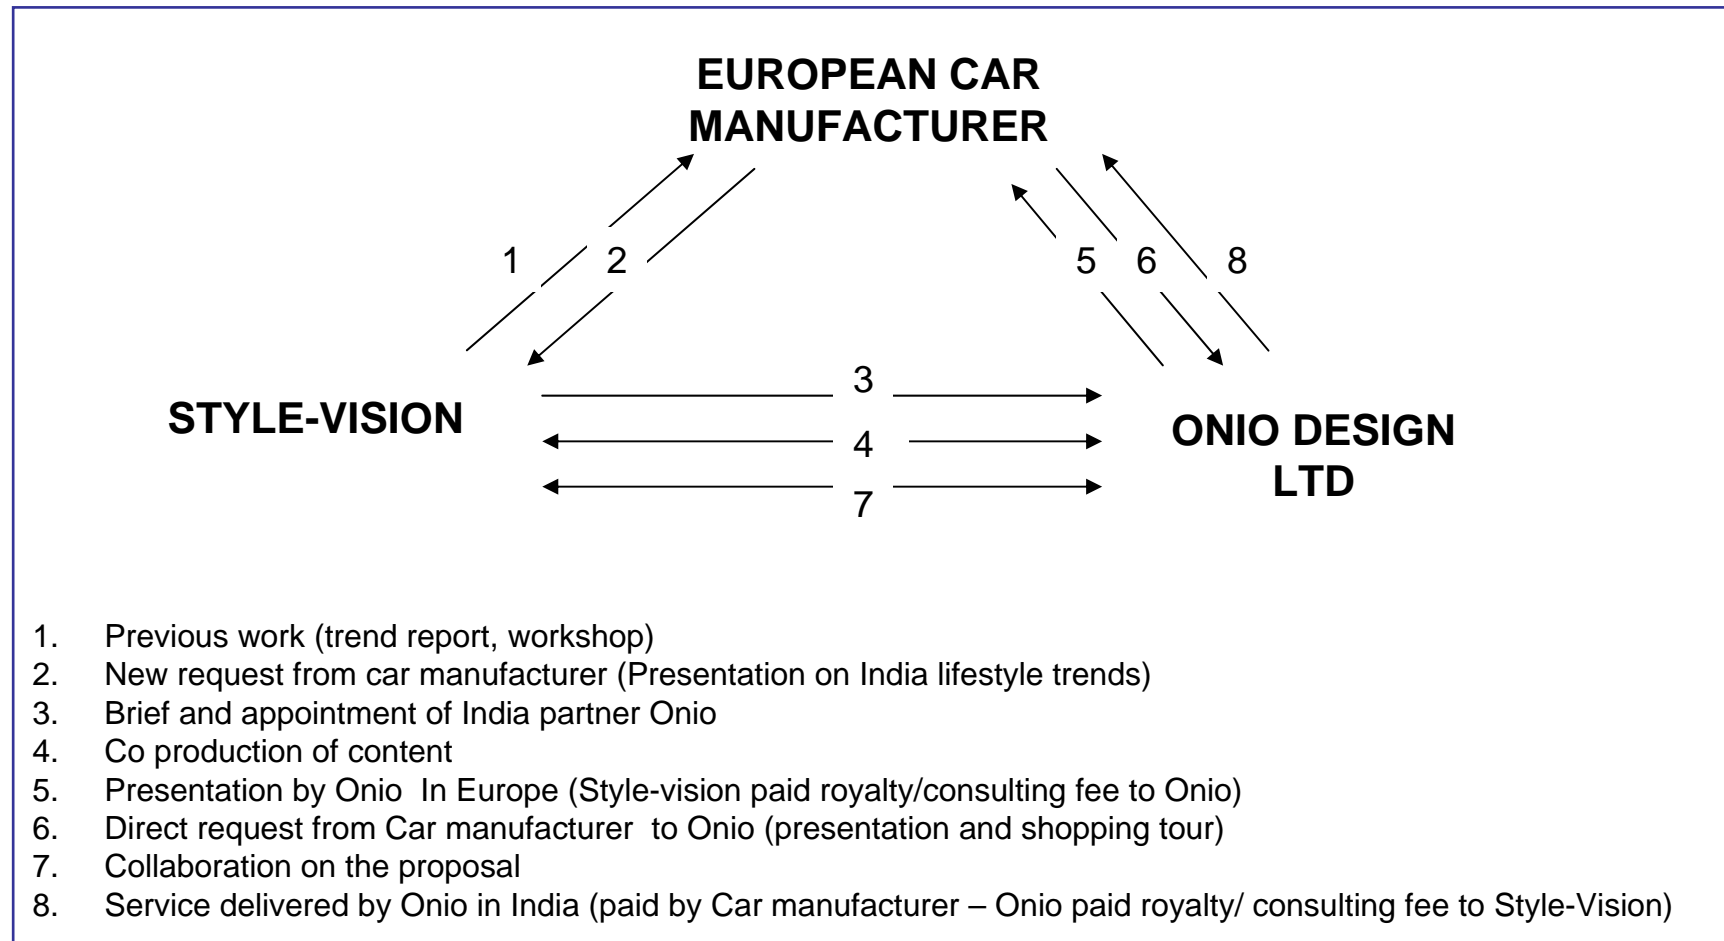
EUROPEAN CAR MANUFACTURER

1

2

5

6

8

STYLE-VISION

3

4

7

ONIO DESIGN LTD

1. Previous work (trend report, workshop)
2. New request from car manufacturer (Presentation on India lifestyle trends)
3. Brief and appointment of India partner Onio
4. Co production of content
5. Presentation by Onio In Europe (Style-vision paid royalty/consulting fee to Onio)
6. Direct request from Car manufacturer to Onio (presentation and shopping tour)
7. Collaboration on the proposal
8. Service delivered by Onio in India (paid by Car manufacturer – Onio paid royalty/ consulting fee to Style-Vision)